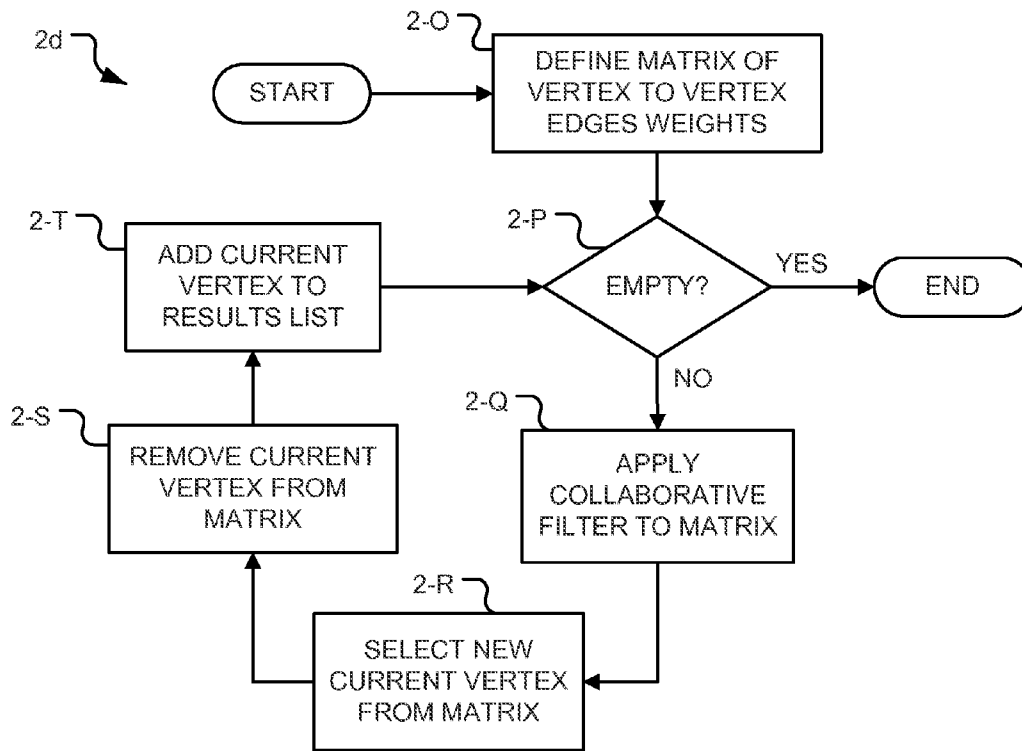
2d

START

2-O

DEFINE MATRIX OF VERTEX TO VERTEX EDGES WEIGHTS

2-T

ADD CURRENT VERTEX TO RESULTS LIST

2-P

EMPTY?

YES

END

NO

2-S

REMOVE CURRENT VERTEX FROM MATRIX

2-Q

APPLY COLLABORATIVE FILTER TO MATRIX

2-R

SELECT NEW CURRENT VERTEX FROM MATRIX